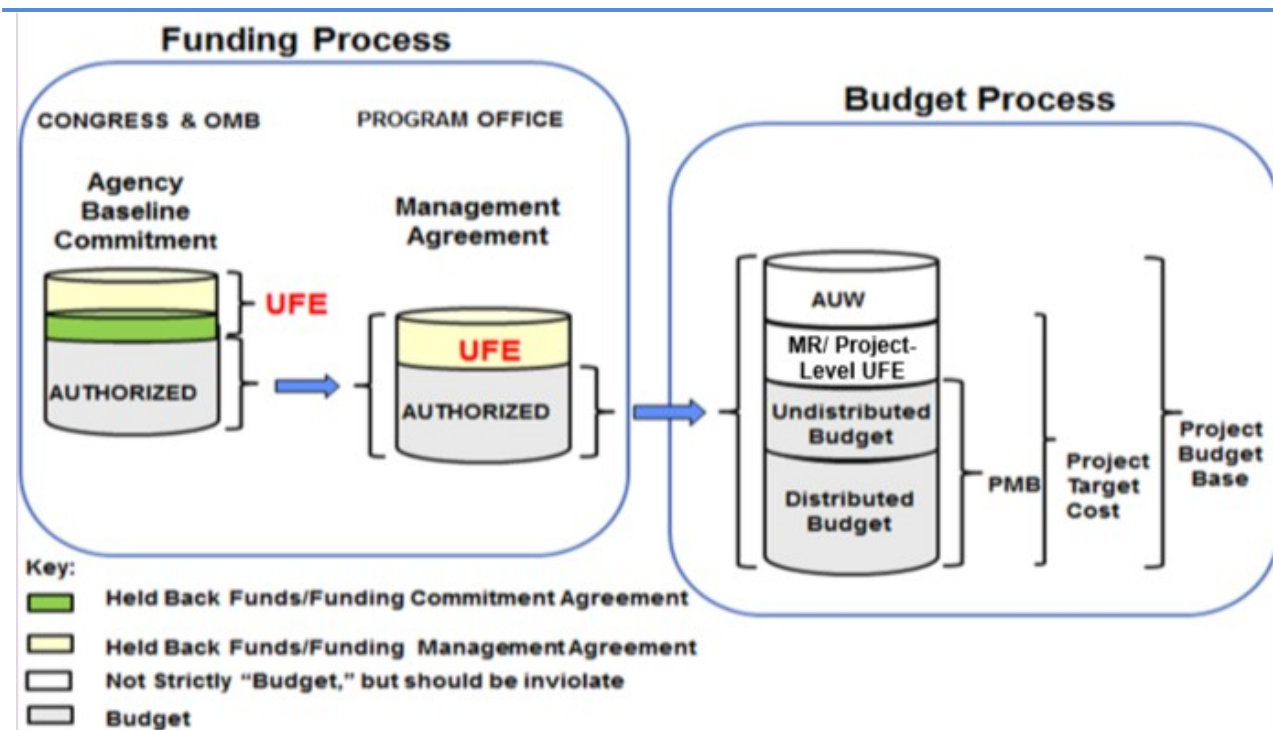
Funding Process

CONGRESS & OMB

PROGRAM OFFICE

Agency Baseline Commitment

UFE

AUTHORIZED

Management Agreement

UFE

AUTHORIZED

Budget Process

AUW

MR/ Project-Level UFE

Undistributed Budget

Distributed Budget

PMB

Project Target Cost

Project Budget Base

Key:

Held Back Funds/Funding Commitment Agreement

Held Back Funds/Funding Management Agreement

Not Strictly "Budget," but should be inviolate

Budget